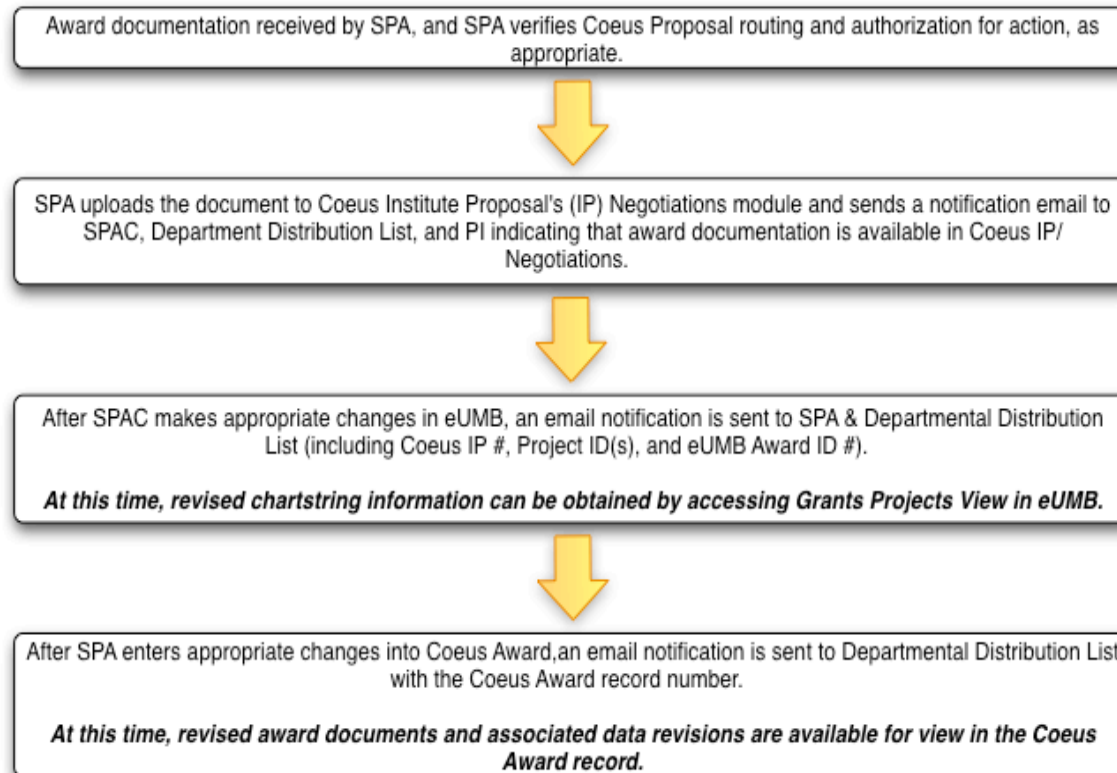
Award documentation received by SPA, and SPA verifies Coeus Proposal routing and authorization for action, as appropriate.

SPA uploads the document to Coeus Institute Proposal's (IP) Negotiations module and sends a notification email to SPAC, Department Distribution List, and PI indicating that award documentation is available in Coeus IP/ Negotiations.

After SPAC makes appropriate changes in eUMB, an email notification is sent to SPA & Departmental Distribution List (including Coeus IP #, Project ID(s), and eUMB Award ID #).

***At this time, revised chartstring information can be obtained by accessing Grants Projects View in eUMB.***

After SPA enters appropriate changes into Coeus Award,an email notification is sent to Departmental Distribution List with the Coeus Award record number.

***At this time, revised award documents and associated data revisions are available for view in the Coeus Award record.***